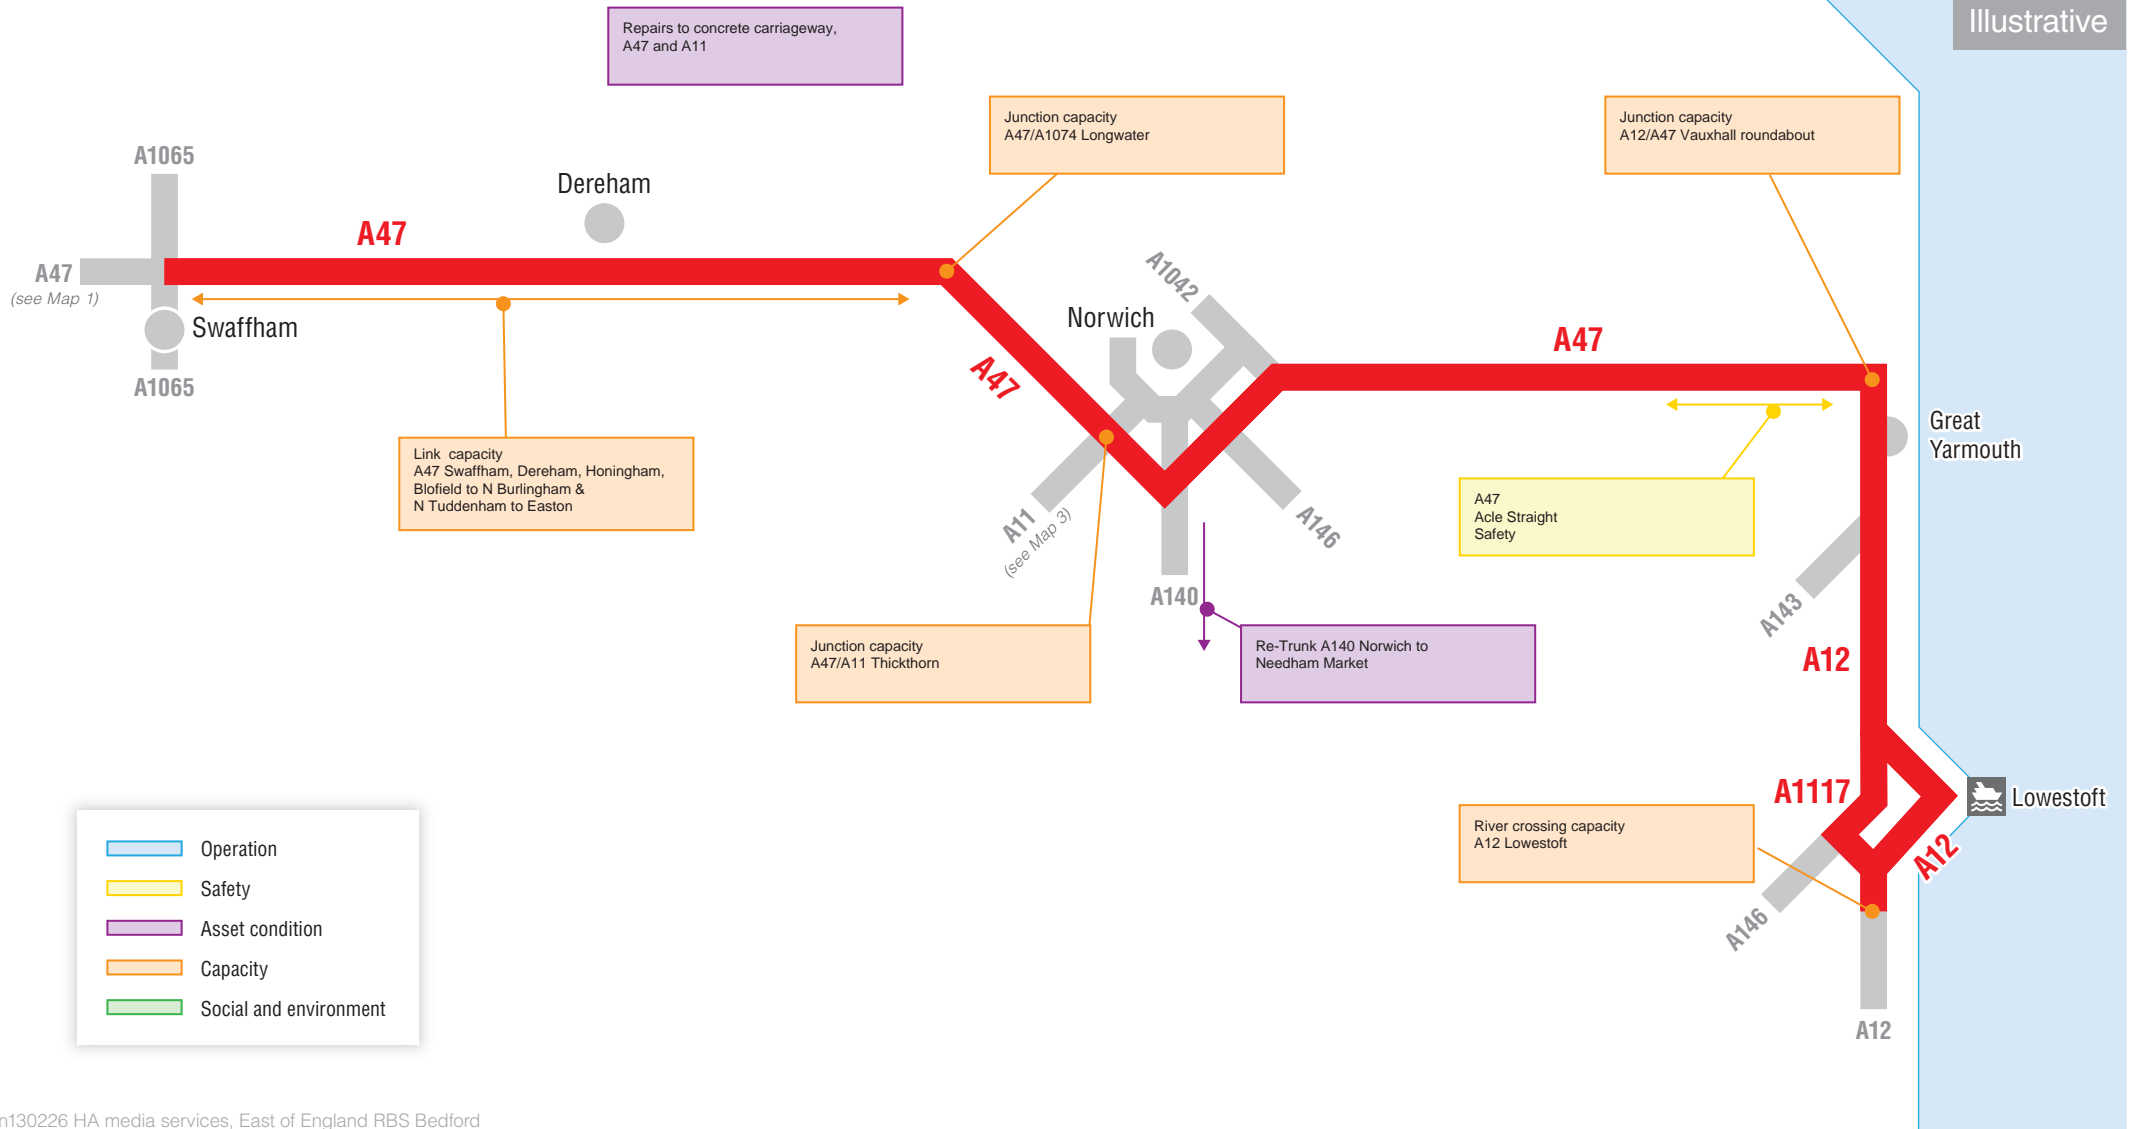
Illustrative

Repairs to concrete carriageway, A47 and A11

Junction capacity
A47/A1074 Longwater

Junction capacity
A12/A47 Vauxhall roundabout

A1065

Dereham

A47

A47
(see Map 1)

Swaffham

A1065

A1042

Norwich

A47

A47

Great Yarmouth

Link capacity
A47 Swaffham, Dereham, Honingham, Blofield to N Burlingham & N Tuddenham to Easton

A11
(see Map 3)

A146

A47
Acle Straight
Safety

A140

A143

Junction capacity
A47/A11 Thickthorn

Re-Trunk A140 Norwich to Needham Market

A12

A1117

Lowestoft

A12

River crossing capacity
A12 Lowestoft

A146

A12

Operation
Safety
Asset condition
Capacity
Social and environment

n130226 HA media services, East of England RBS Bedford